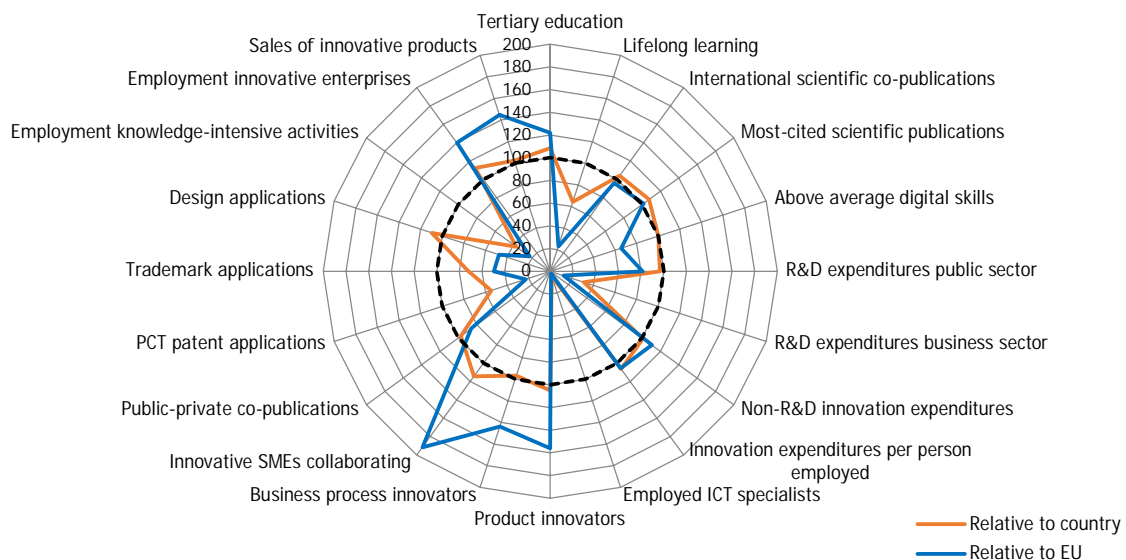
Tertiary education
Lifelong learning
International scientific co-publications
Most-cited scientific publications
Above average digital skills
R&D expenditures public sector
R&D expenditures business sector
Non-R&D innovation expenditures
Innovation expenditures per person employed
Employed ICT specialists
Product innovators
Business process innovators
Innovative SMEs collaborating
Public-private co-publications
PCT patent applications
Trademark applications
Design applications
Employment knowledge-intensive activities
Employment innovative enterprises
Sales of innovative products

200
180
160
140
120
100
80
60
40
20
0

Relative to country
Relative to EU